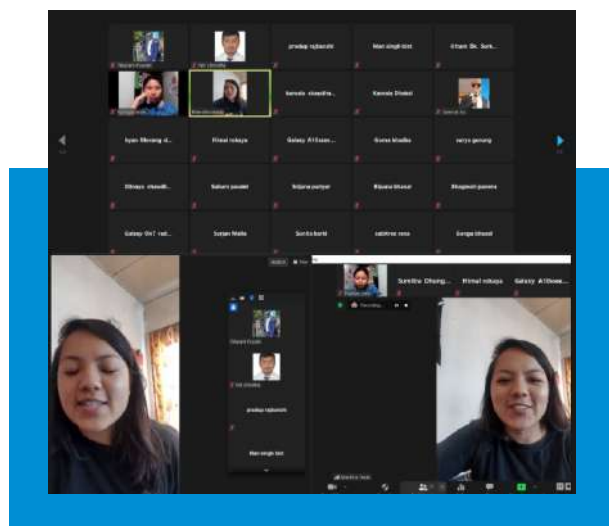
pradap rajbanshi

Man singh bist

Uttam Bk. Sun...

kamala shrestha...

Kamala Dhakal

kyan Dhomng st...

Himal rokaya

Galaxy A10sam...

Goma khadka

surya gurung

Dhruva shrestha...

Sabitri poudel

Sujana puriyar

Bipana bhusal

Bhagwati pandey

Galaxy On7 sub...

Suman Malla

Sunita karki

sabitree rana

Ganga bhusal

Sumitra Chaurg...

Himal rokaya

Galaxy A10sam...

Recording...

pradap rajbanshi

Man singh bist